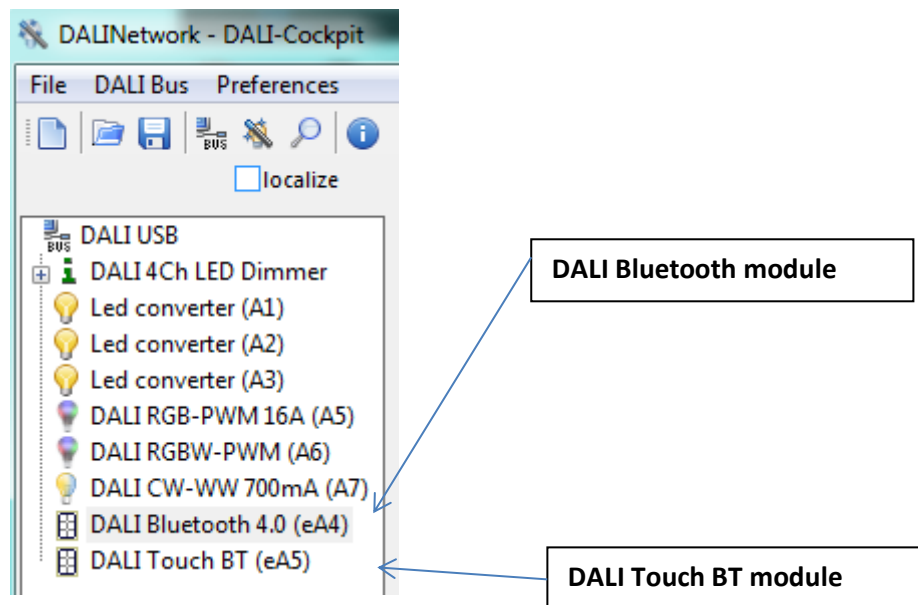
DALINetwork - DALI-Cockpit

File DALI Bus Preferences

BUS

localize

BUS DALI USB

DALI 4Ch LED Dimmer

Led converter (A1)

Led converter (A2)

Led converter (A3)

DALI RGB-PWM 16A (A5)

DALI RGBW-PWM (A6)

DALI CW-WW 700mA (A7)

DALI Bluetooth 4.0 (eA4)

DALI Touch BT (eA5)

DALI Bluetooth module

DALI Touch BT module